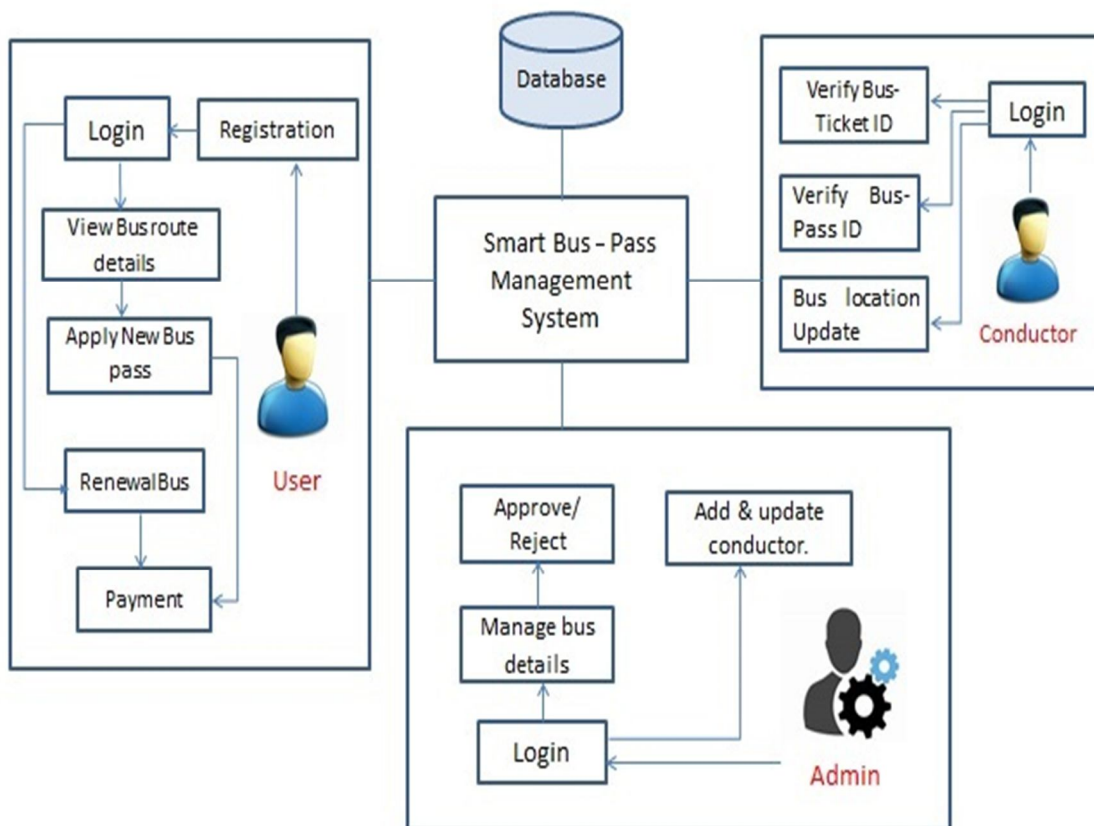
Database

Login

Registration

View Bus route details

Apply New Bus pass

RenewalBus

Payment

User

Smart Bus – Pass Management System

Verify Bus-Ticket ID

Login

Verify Bus-Pass ID

Bus location Update

Conductor

Approve/ Reject

Add & update conductor.

Manage bus details

Login

Admin